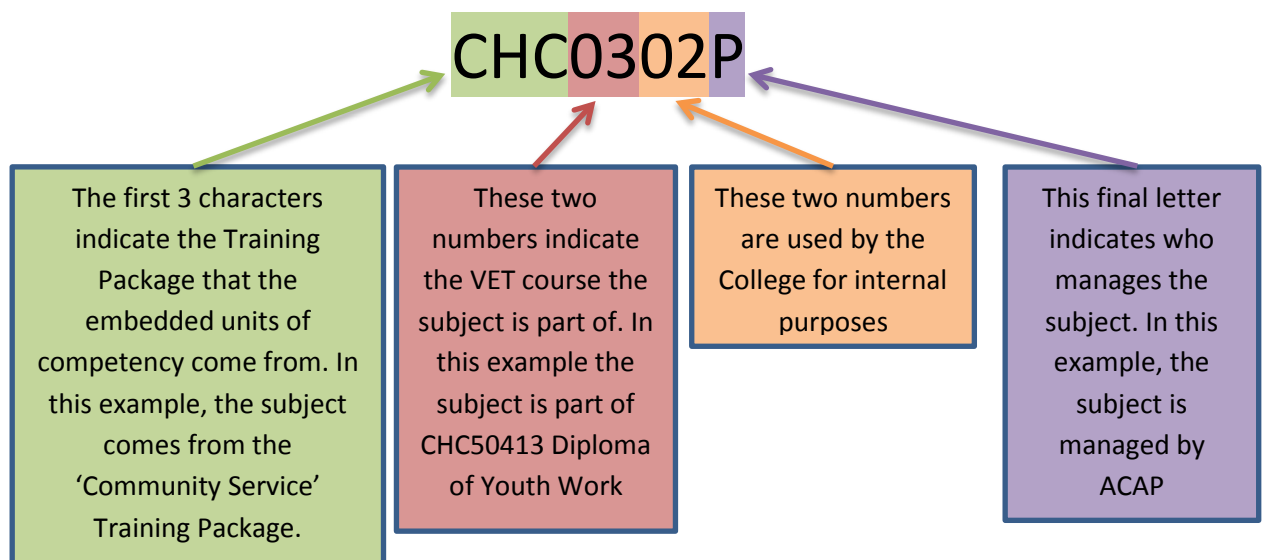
CHC0302P

The first 3 characters indicate the Training Package that the embedded units of competency come from. In this example, the subject comes from the 'Community Service' Training Package.

These two numbers indicate the VET course the subject is part of. In this example the subject is part of CHC50413 Diploma of Youth Work

These two numbers are used by the College for internal purposes

This final letter indicates who manages the subject. In this example, the subject is managed by ACAP